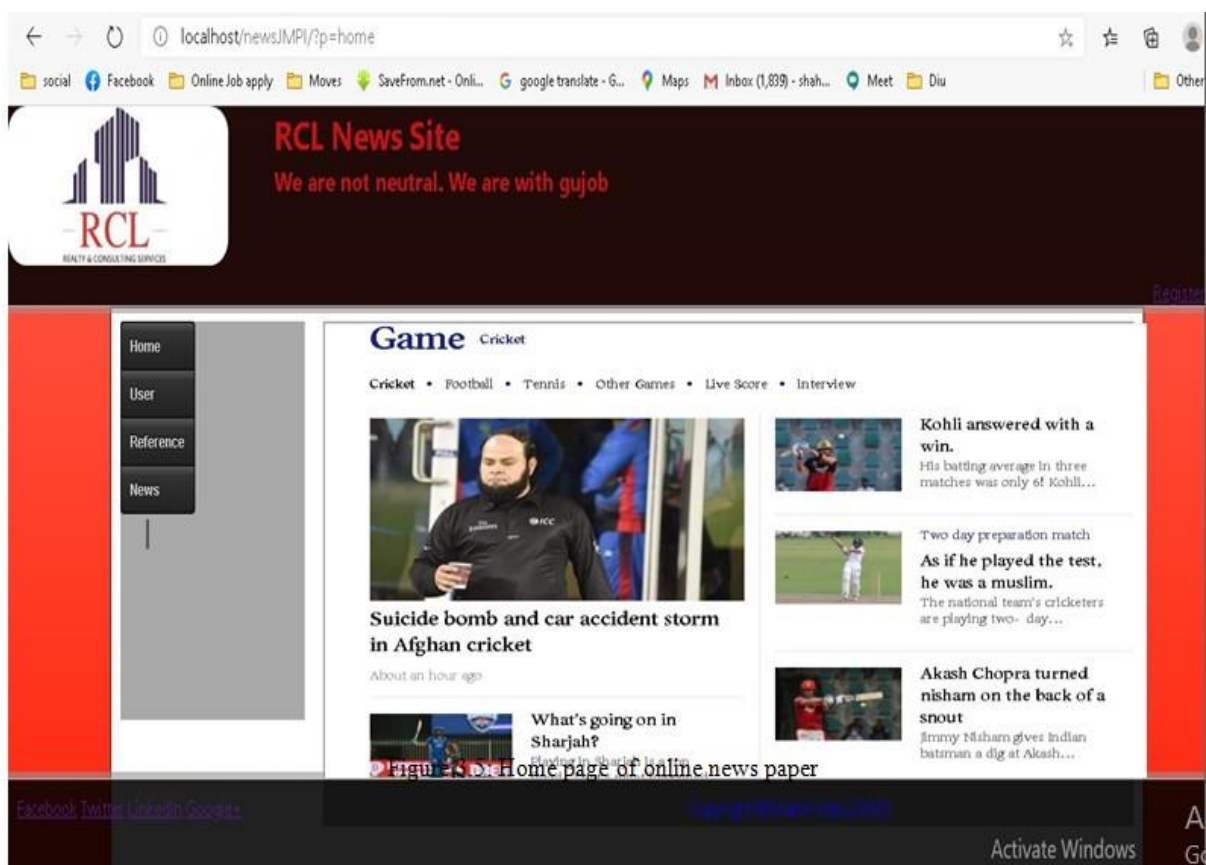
localhost/newsJMPI/?p=home

social Facebook Online Job apply Moves SaveFrom.net - Onli... google translate - G... Maps Inbox (1,839) - shah... Meet Diu Other

RCL
REALTY & CONSULTING SERVICES

RCL News Site
We are not neutral. We are with gujob

Register

Home
User
Reference
News

Game Cricket

Cricket • Football • Tennis • Other Games • Live Score • Interview

Suicide bomb and car accident storm in Afghan cricket
About an hour ago

What's going on in Sharjah?
Playing in Sharjah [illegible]

Kohli answered with a win.
His batting average in three matches was only 6! Kohli...

Two day preparation match
As if he played the test, he was a muslim.
The national team's cricketers are playing two- day...

Akash Chopra turned nisham on the back of a snout
Jimmy Nisham gives Indian batsman a dig at Akash...

Figure 3: Home page of online news paper

Facebook Twitter Linkedin Google+

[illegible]

Activate Windows
A
Go